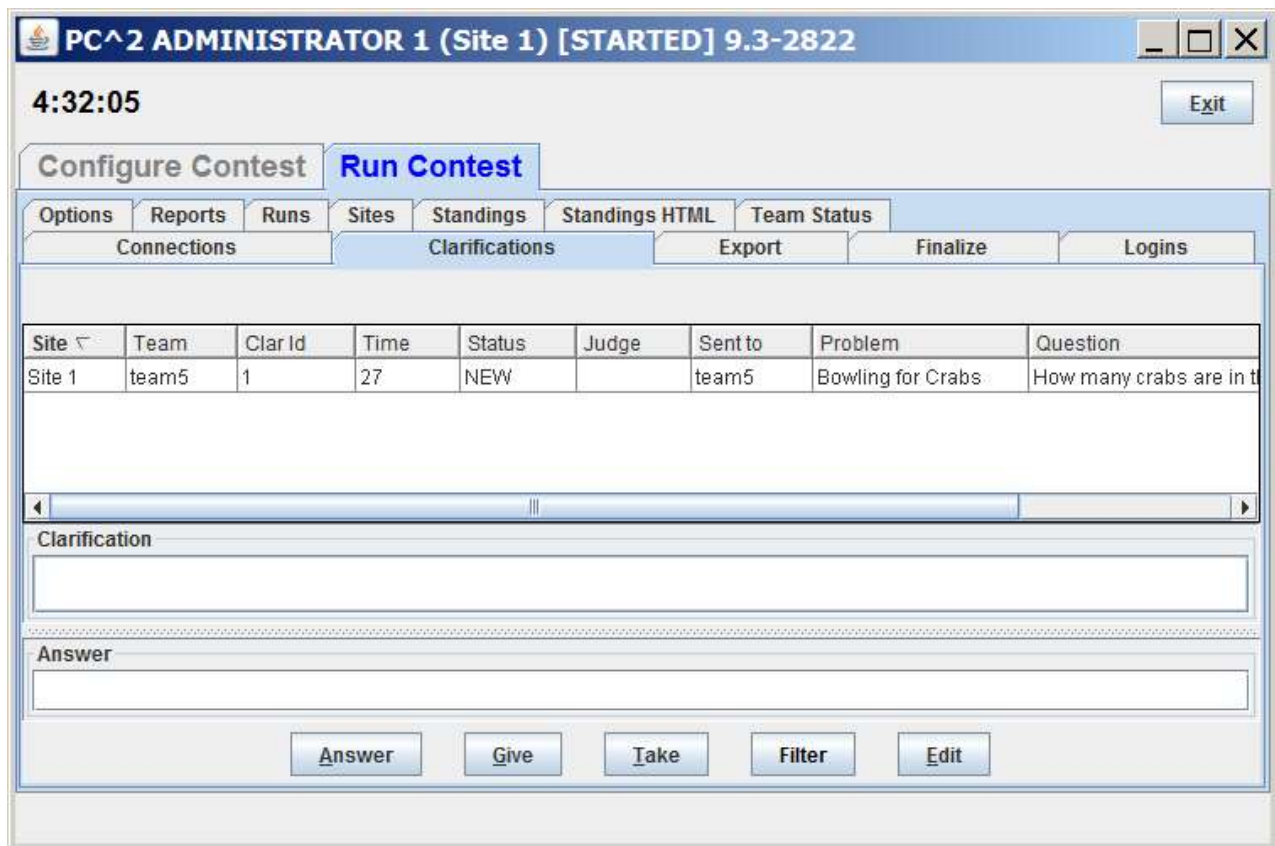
PC^2 ADMINISTRATOR 1 (Site 1) [STARTED] 9.3-2822

4:32:05

Exit

Configure Contest Run Contest

Options Reports Runs Sites Standings Standings HTML Team Status

Connections Clarifications Export Finalize Logins

| Site | Team | Clar Id | Time | Status | Judge | Sent to | Problem | Question |
|---|---|---|---|---|---|---|---|---|
| Site 1 | team5 | 1 | 27 | NEW | | team5 | Bowling for Crabs | How many crabs are in t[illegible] |

Clarification

Answer

Answer Give Take Filter Edit